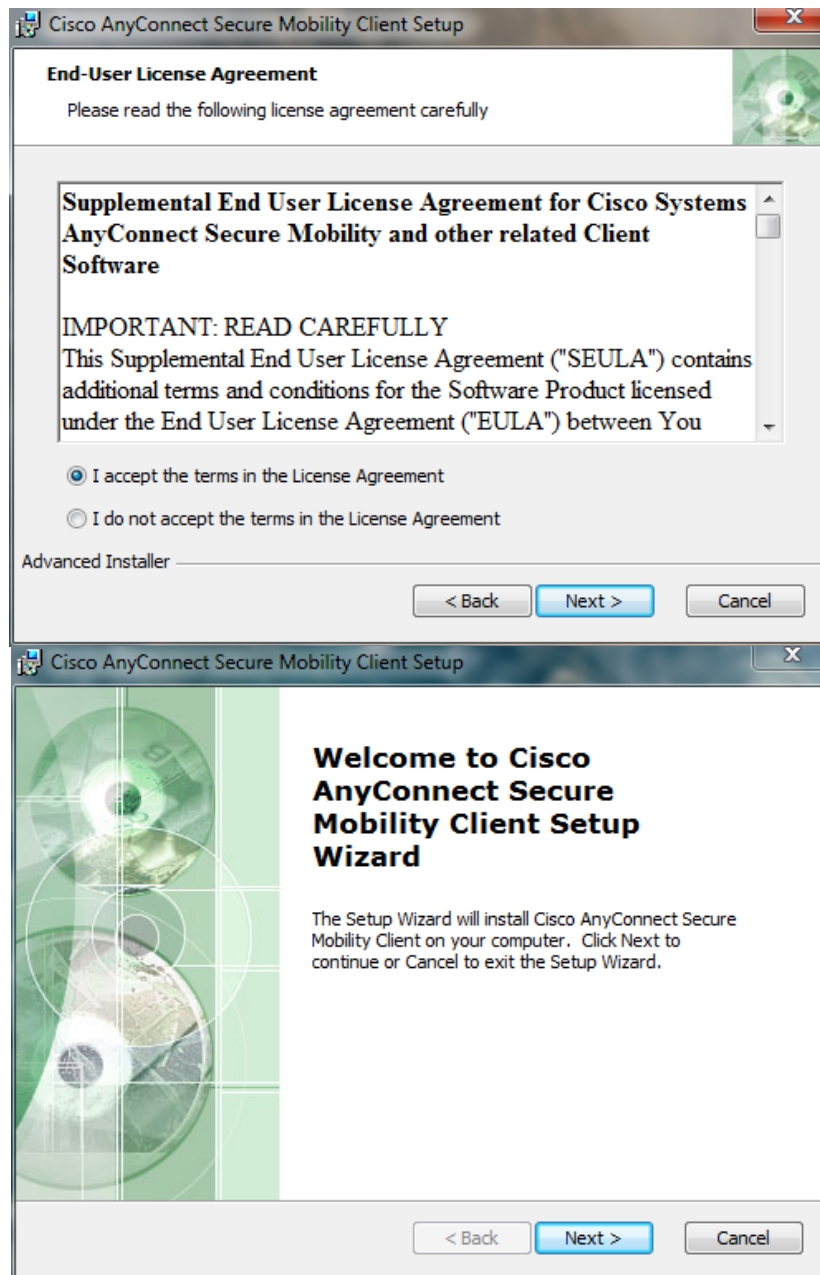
Cisco AnyConnect Secure Mobility Client Setup

End-User License Agreement

Please read the following license agreement carefully

Supplemental End User License Agreement for Cisco Systems AnyConnect Secure Mobility and other related Client Software

IMPORTANT: READ CAREFULLY

This Supplemental End User License Agreement ("SEULA") contains additional terms and conditions for the Software Product licensed under the End User License Agreement ("EULA") between You

I accept the terms in the License Agreement

I do not accept the terms in the License Agreement

Advanced Installer

< Back

Next >

Cancel

Cisco AnyConnect Secure Mobility Client Setup

Welcome to Cisco AnyConnect Secure Mobility Client Setup Wizard

The Setup Wizard will install Cisco AnyConnect Secure Mobility Client on your computer. Click Next to continue or Cancel to exit the Setup Wizard.

< Back

Next >

Cancel